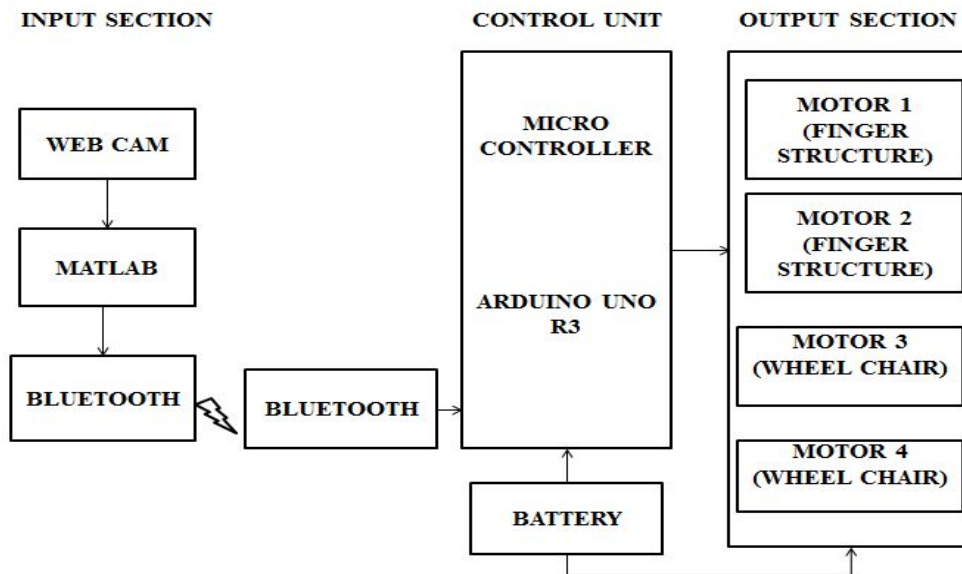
INPUT SECTION

CONTROL UNIT

OUTPUT SECTION

WEB CAM

MATLAB

BLUETOOTH

BLUETOOTH

MICRO CONTROLLER

ARDUINO UNO R3

BATTERY

MOTOR 1 (FINGER STRUCTURE)

MOTOR 2 (FINGER STRUCTURE)

MOTOR 3 (WHEEL CHAIR)

MOTOR 4 (WHEEL CHAIR)